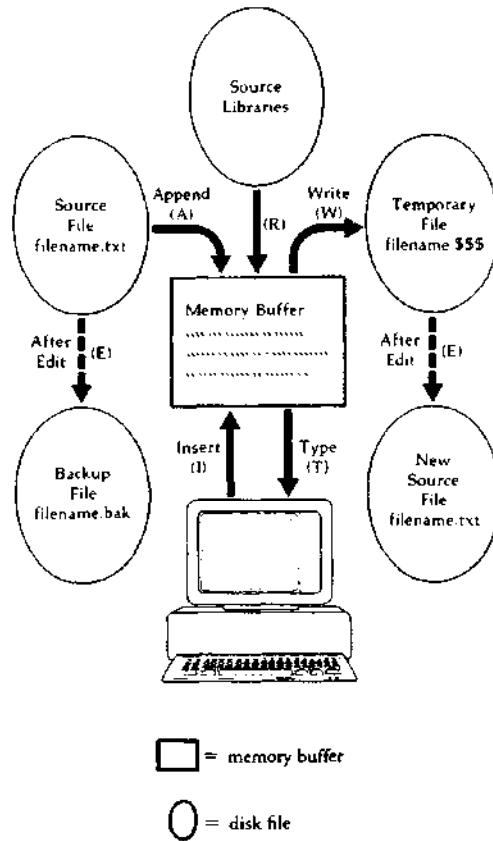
Source Libraries

Source File filename.txt

Append (A)

(R)

Write (W)

Temporary File filename.$$$

Memory Buffer

After Edit (E)

After Edit (E)

Backup File filename.bak

Insert (I)

Type (T)

New Source File filename.txt

= memory buffer

= disk file